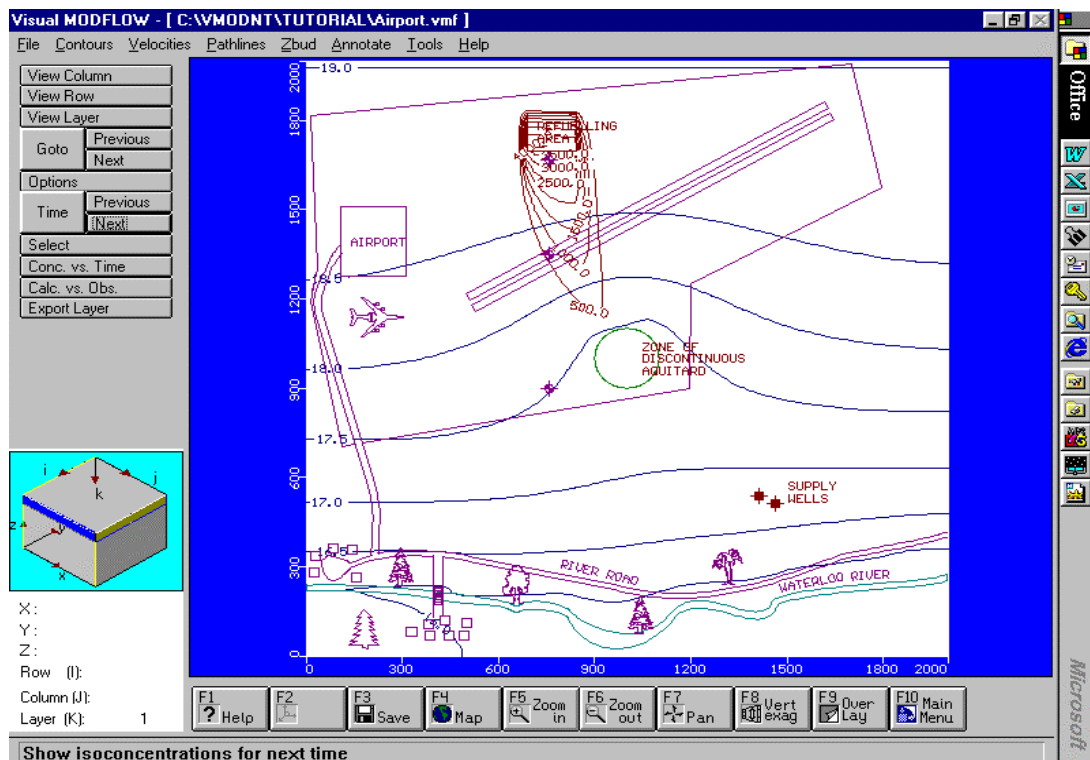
Visual MODFLOW - [ C:\VMODNT\TUTORIAL\Airport.vmf ]

File Contours Velocities Pathlines Zbud Annotate Tools Help

View Column
View Row
View Layer
Goto
Previous
Next
Options
Time
Previous
Next
Select
Conc. vs. Time
Calc. vs. Obs.
Export Layer

i
j
k
z
x

X :
Y :
Z :
Row (I):
Column (J):
Layer (K): 1

2000
1800
1500
1200
900
600
300
0

19.0
18.5
18.0
17.5
17.0
16.5

REFUELLING AREA
3500.0
3000.0
2500.0
2000.0
1000.0
500.0

AIRPORT

ZONE OF DISCONTINUOUS AQUITARD

SUPPLY WELLS

RIVER ROAD

WATERLOO RIVER

0 300 600 900 1200 1500 1800 2000

F1 Help
F2
F3 Save
F4 Map
F5 Zoom in
F6 Zoom out
F7 Pan
F8 Vert exag
F9 Over Lay
F10 Main Menu

Show isoconcentrations for next time

Office

Microsoft